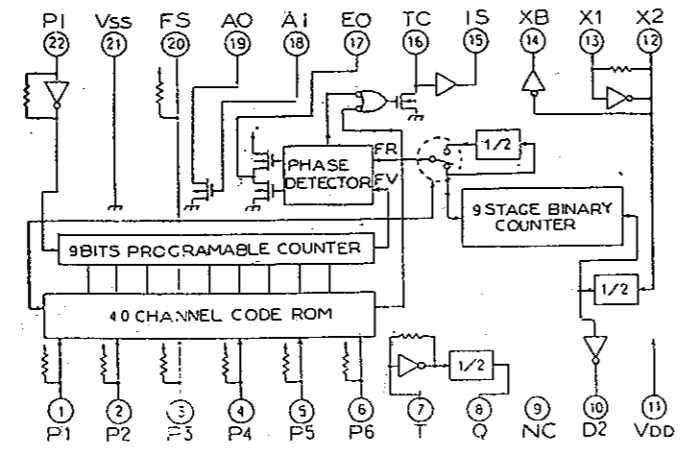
PI Vss FS AO AI EO TC IS XB X1 X2
22 21 20 19 18 17 16 15 14 13 12

PHASE DETECTOR
FR
FV
1/2
9 STAGE BINARY COUNTER
9 BITS PROGRAMABLE COUNTER
40 CHANNEL CODE ROM
1/2
1/2

1 2 3 4 5 6 7 8 9 10 11
P1 P2 P3 P4 P5 P6 T Q NC D2 VDD